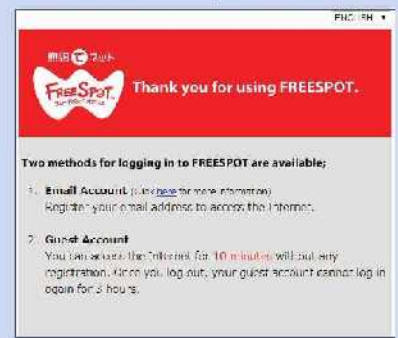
ENGLISH ▼

無線でフットスポット

FREESPOT

Thank you for using FREESPOT.

Two methods for logging in to FREESPOT are available;

1. Email Account (click here for more information)
Register your email address to access the Internet.

2. Guest Account
You can access the Internet for 10 minutes without any registration. Once you log out, your guest account cannot log in again for 3 hours.